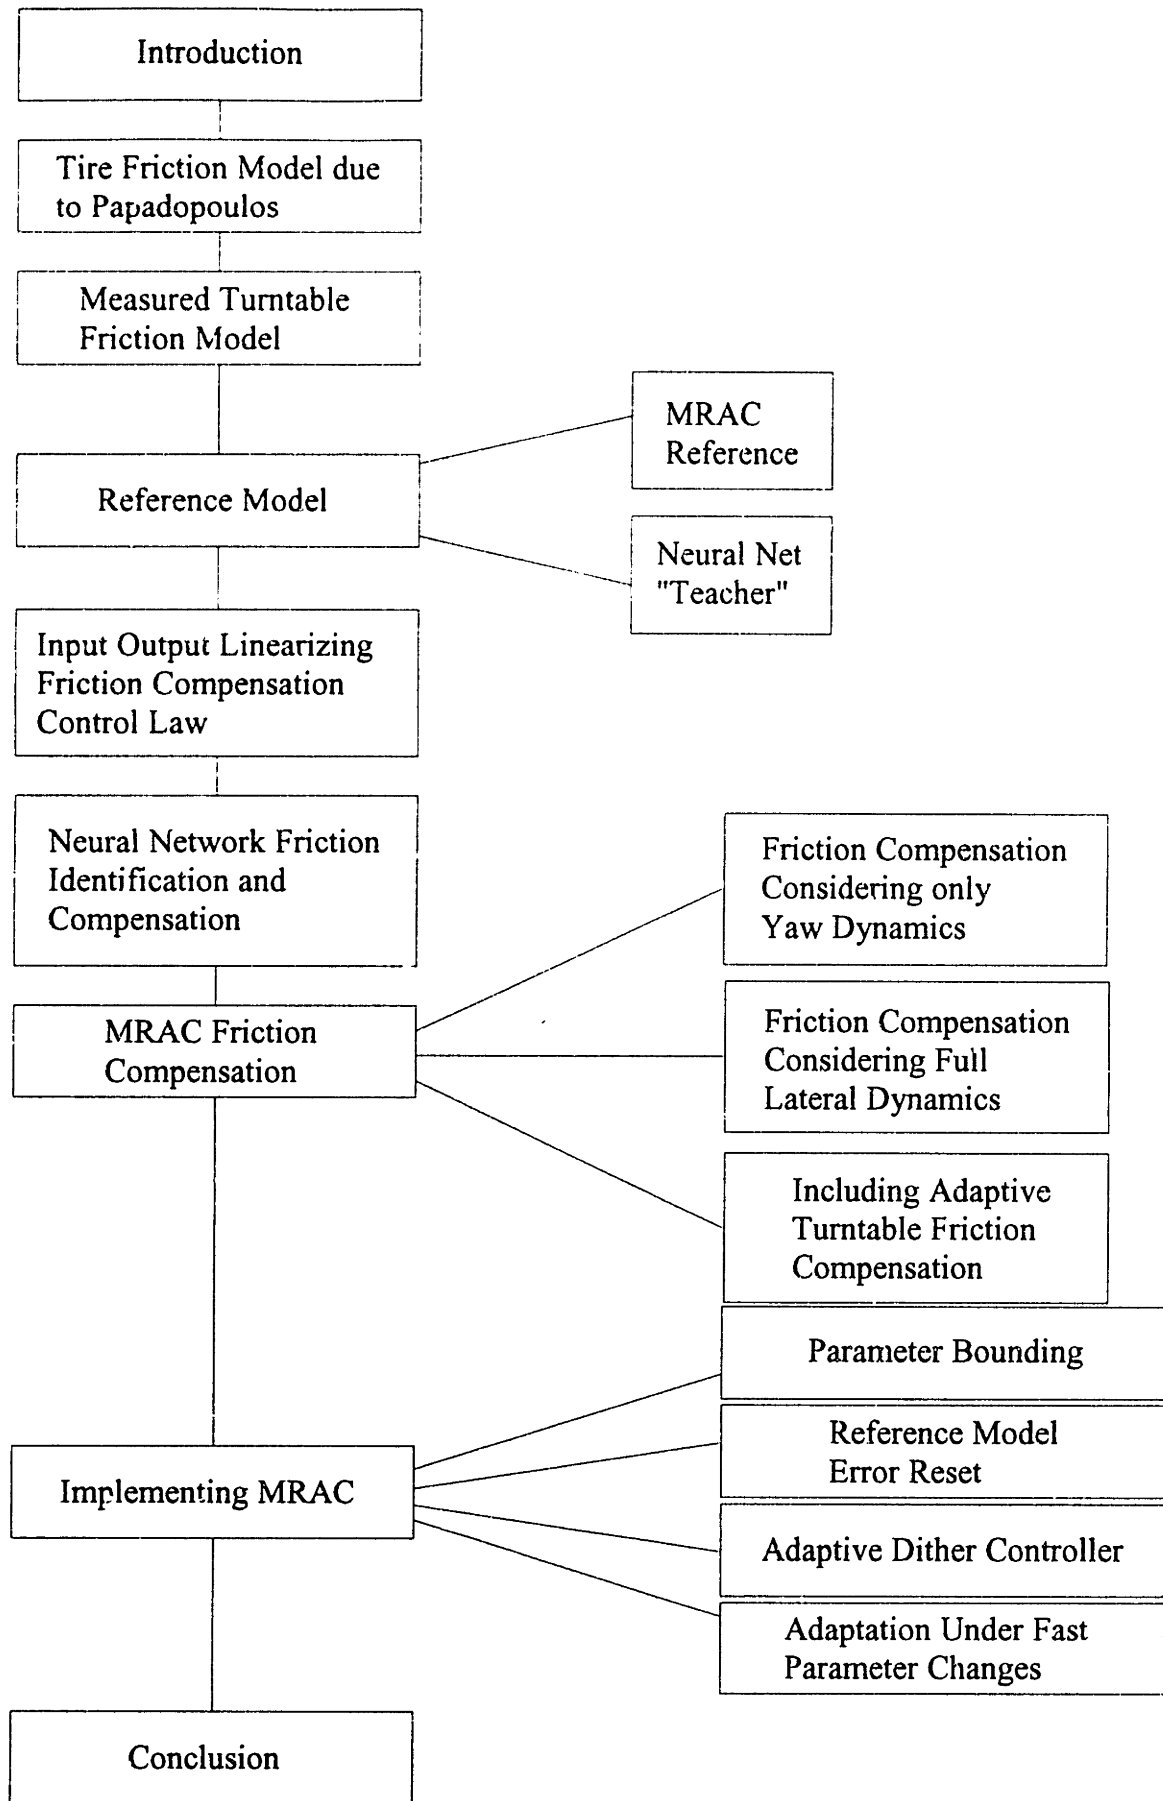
Introduction

Tire Friction Model due to Papadopoulos

Measured Turntable Friction Model

Reference Model

MRAC Reference

Neural Net "Teacher"

Input Output Linearizing Friction Compensation Control Law

Neural Network Friction Identification and Compensation

MRAC Friction Compensation

Friction Compensation Considering only Yaw Dynamics

Friction Compensation Considering Full Lateral Dynamics

Including Adaptive Turntable Friction Compensation

Implementing MRAC

Parameter Bounding

Reference Model Error Reset

Adaptive Dither Controller

Adaptation Under Fast Parameter Changes

Conclusion